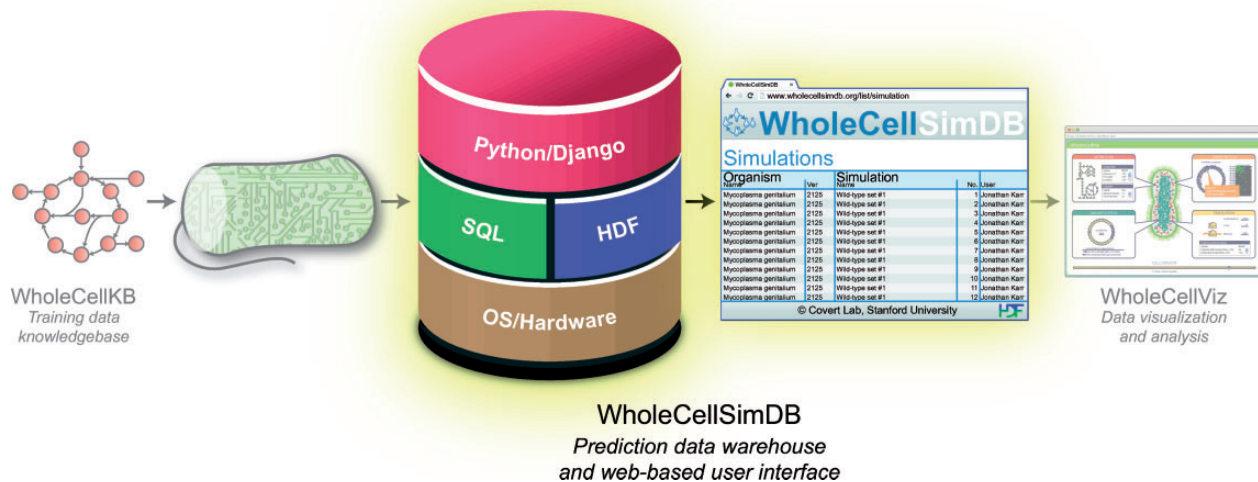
WholeCellKB
Training data knowledgebase

Python/Django

SQL

HDF

OS/Hardware

WholeCellSimDB
Prediction data warehouse and web-based user interface

WholeCellSimDB
www.wholecellsimdb.org/list/simulation

WholeCellSimDB

Simulations

| Organism | | Simulation | | |
|---|---|---|---|---|
| Name | Ver | Name | No. | User |
| Mycoplasma genitalium | 2125 | Wild-type set #1 | 1 | Jonathan Karr |
| Mycoplasma genitalium | 2125 | Wild-type set #1 | 2 | Jonathan Karr |
| Mycoplasma genitalium | 2125 | Wild-type set #1 | 3 | Jonathan Karr |
| Mycoplasma genitalium | 2125 | Wild-type set #1 | 4 | Jonathan Karr |
| Mycoplasma genitalium | 2125 | Wild-type set #1 | 5 | Jonathan Karr |
| Mycoplasma genitalium | 2125 | Wild-type set #1 | 6 | Jonathan Karr |
| Mycoplasma genitalium | 2125 | Wild-type set #1 | 7 | Jonathan Karr |
| Mycoplasma genitalium | 2125 | Wild-type set #1 | 8 | Jonathan Karr |
| Mycoplasma genitalium | 2125 | Wild-type set #1 | 9 | Jonathan Karr |
| Mycoplasma genitalium | 2125 | Wild-type set #1 | 10 | Jonathan Karr |
| Mycoplasma genitalium | 2125 | Wild-type set #1 | 11 | Jonathan Karr |
| Mycoplasma genitalium | 2125 | Wild-type set #1 | 12 | Jonathan Karr |

© Covert Lab, Stanford University

HDF

WholeCellViz
Data visualization and analysis